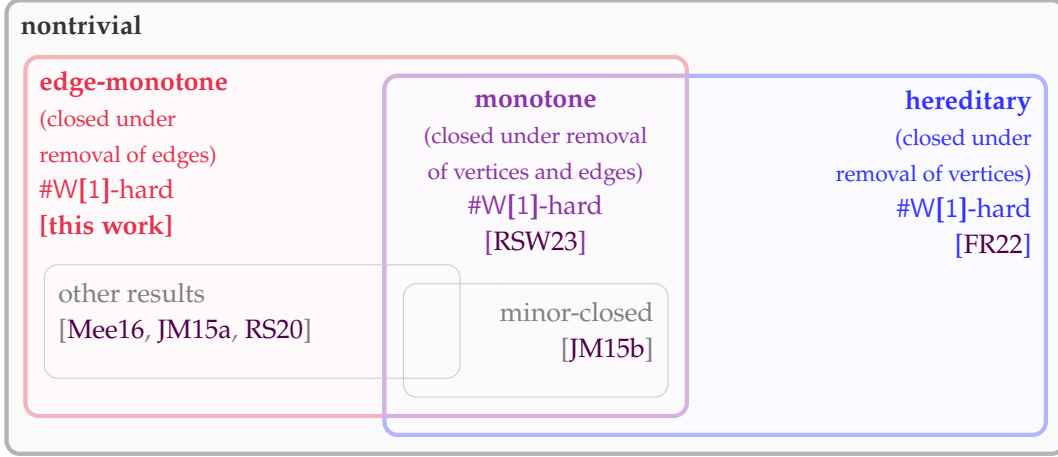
nontrivial

edge-monotone
(closed under removal of edges)
#W[1]-hard
[this work]

monotone
(closed under removal of vertices and edges)
#W[1]-hard
[RSW23]

hereditary
(closed under removal of vertices)
#W[1]-hard
[FR22]

other results
[Mee16, JM15a, RS20]

minor-closed
[JM15b]